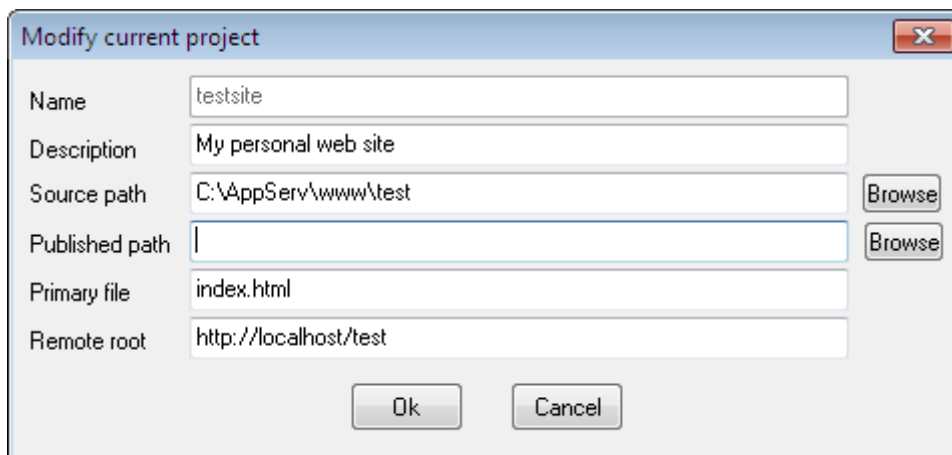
Modify current project

Name testsite

Description My personal web site

Source path C:\AppServ\www\test Browse

Published path Browse

Primary file index.html

Remote root http://localhost/test

Ok Cancel